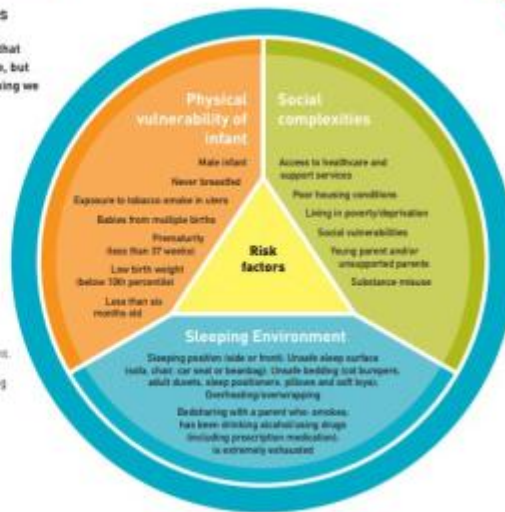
s

that
, but
ving we

Physical vulnerability of infant

Male infant

Never breastfed

Exposure to tobacco smoke in utero

Babies from multiple births

Prematurity (less than 37 weeks)

Low birth weight (below 10th percentile)

Less than six months old

Social complexities

Access to healthcare and support services

Poor housing conditions

Living in poverty/deprivation

Social vulnerabilities

Young parent and/or unsupported parents

Substance misuse

Risk factors

Sleeping Environment

Sleeping position (side or front). Unsafe sleep surface (sofa, chair, car seat or beanbag). Unsafe bedding (cot bumpers, adult duvets, sleep positioners, pillows and soft toys). Overheating/overwrapping

Bedsharing with a parent who: smokes, has been drinking alcohol/using drugs (including prescription medication), is extremely exhausted

nt.

g